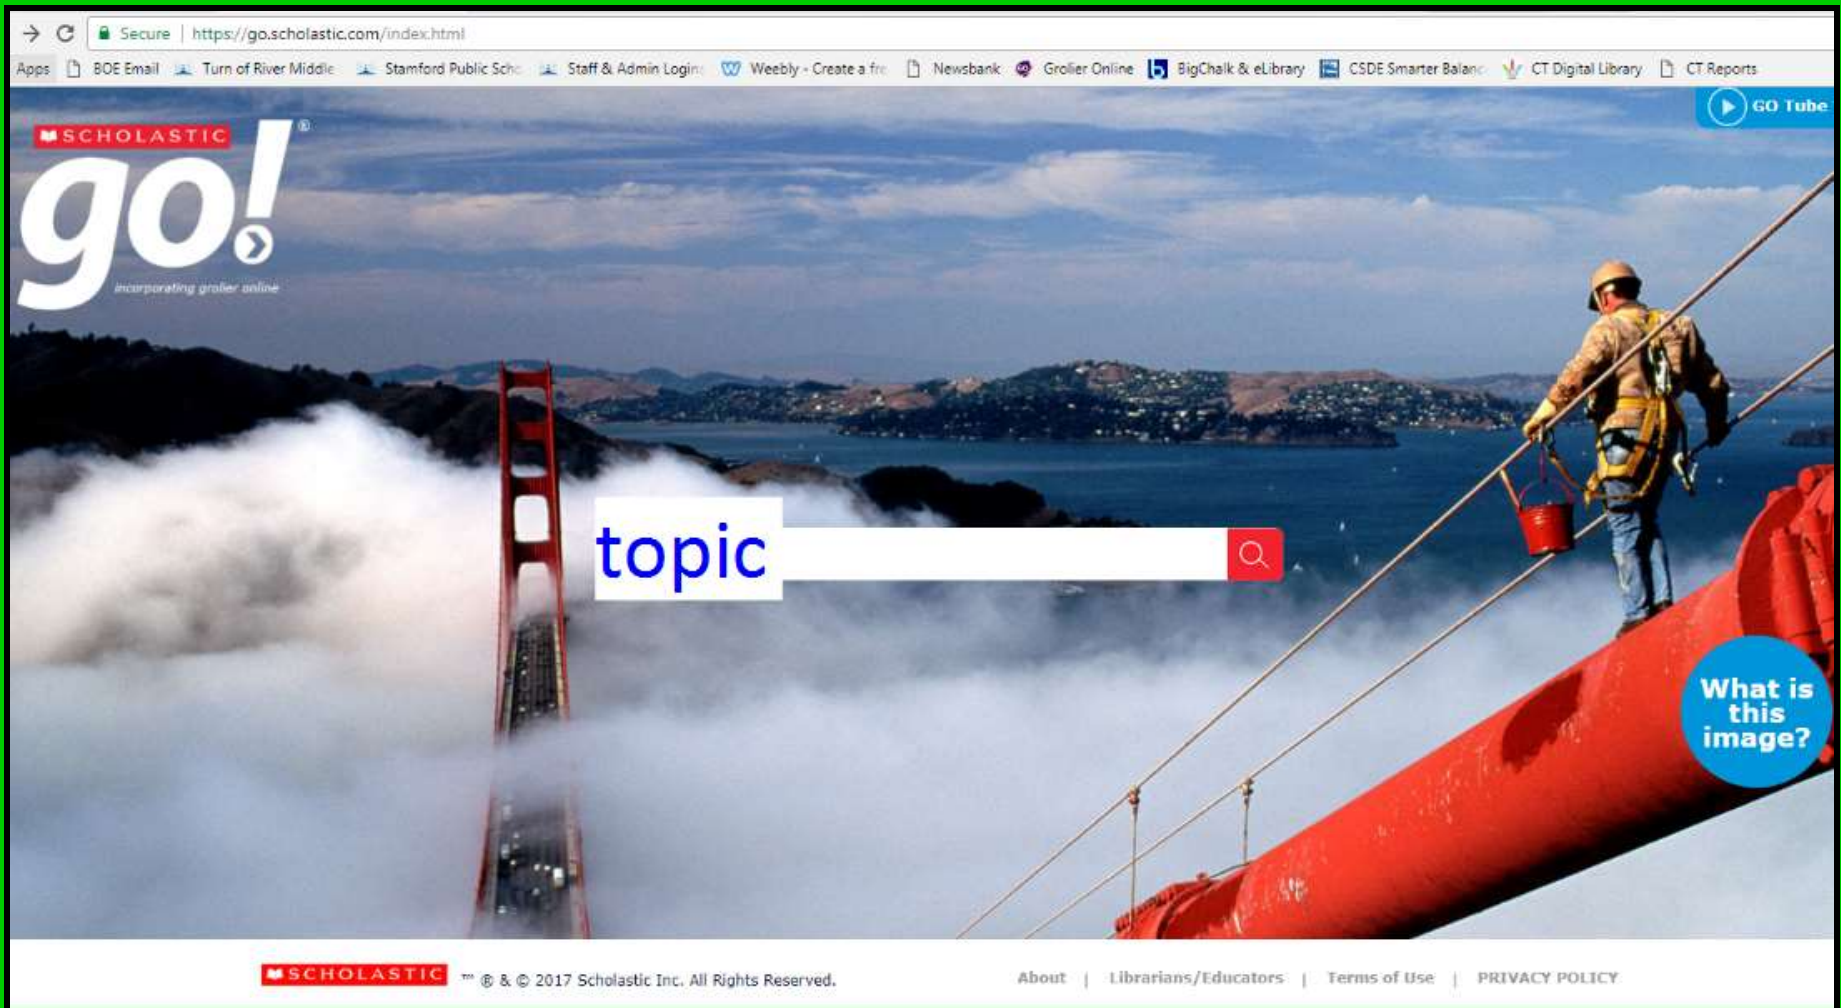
Secure | https://go.scholastic.com/index.html

Apps BOE Email Turn of River Middle Stamford Public Schc Staff & Admin Login: Weebly - Create a fre Newsbank Grolier Online BigChalk & eLibrary CSDE Smarter Balanc CT Digital Library CT Reports

GO Tube

SCHOLASTIC
go!®
incorporating grolier online

topic

What is this image?

SCHOLASTIC ™ ® & © 2017 Scholastic Inc. All Rights Reserved.

About | Librarians/Educators | Terms of Use | PRIVACY POLICY